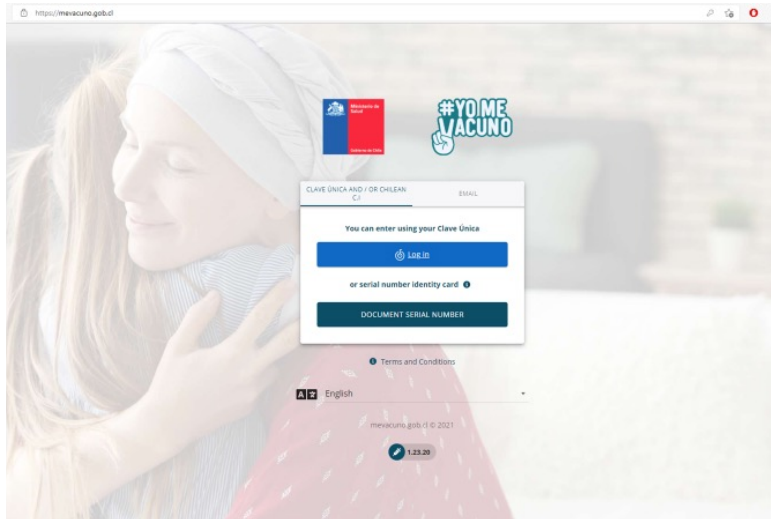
https://mevacuno.gob.cl

Ministerio de Salud

Gobierno de Chile

#YO ME VACUNO

CLAVE ÚNICA AND / OR CHILEAN C.I

EMAIL

You can enter using your Clave Única

Log in

or serial number identity card

DOCUMENT SERIAL NUMBER

Terms and Conditions

English

mevacuno.gob.cl © 2021

1.23.20